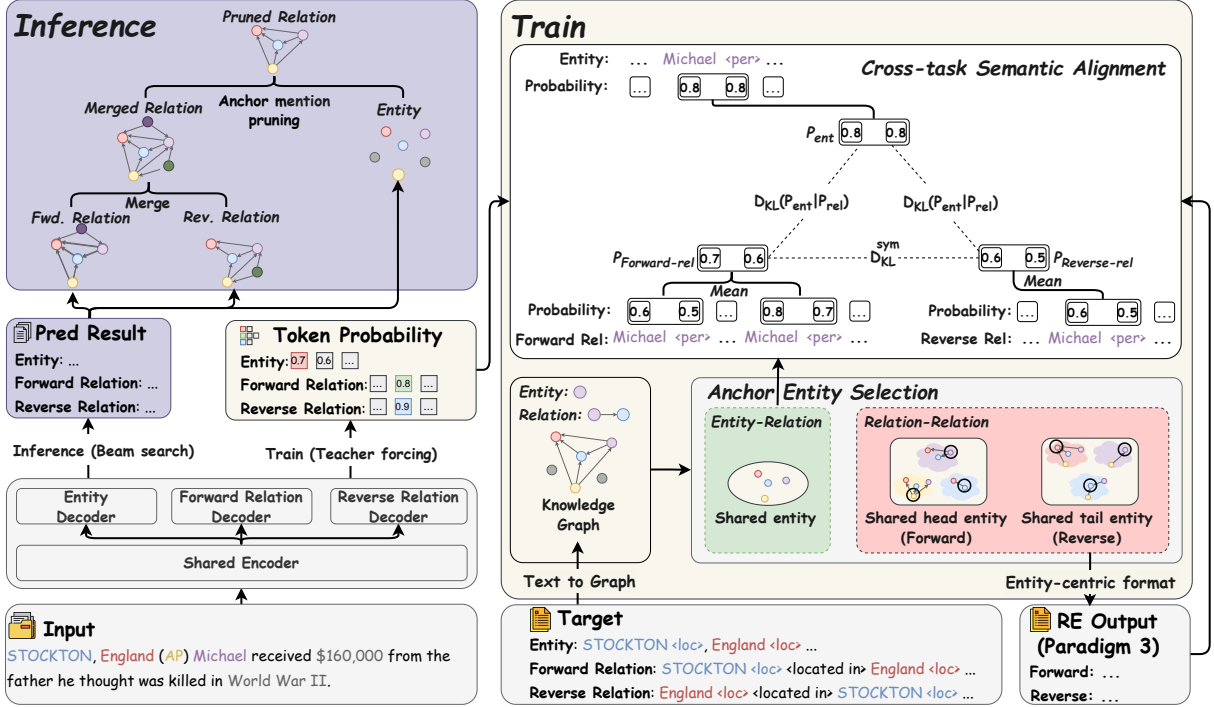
Inference

Pruned Relation

Anchor mention pruning

Merged Relation

Entity

Merge

Fwd. Relation

Rev. Relation

Pred Result
Entity: ...
Forward Relation: ...
Reverse Relation: ...

Token Probability
Entity: 0.7 0.6 ...
Forward Relation: ... 0.8 ...
Reverse Relation: ... 0.9 ...

Inference (Beam search)

Train (Teacher forcing)

Entity Decoder

Forward Relation Decoder

Reverse Relation Decoder

Shared Encoder

Input
STOCKTON, England (AP) Michael received $160,000 from the father he thought was killed in World War II.

Train

Entity: ... Michael <per> ...
Probability: ... 0.8 0.8 ...

Cross-task Semantic Alignment

$P_{ent}$ 0.8 0.8

$D_{KL}(P_{ent}|P_{rel})$

$D_{KL}(P_{ent}|P_{rel})$

$P_{Forward\text{-}rel}$ 0.7 0.6

$D_{KL}^{sym}$

0.6 0.5 $P_{Reverse\text{-}rel}$

Mean

Mean

Probability: 0.6 0.5 ... 0.8 0.7 ...
Forward Rel: Michael <per> ... Michael <per> ...

Probability: ... 0.6 0.5 ...
Reverse Rel: ... Michael <per> ...

Entity:
Relation:

Knowledge Graph

Anchor Entity Selection

Entity-Relation

Shared entity

Relation-Relation

Shared head entity (Forward)

Shared tail entity (Reverse)

Text to Graph

Entity-centric format

Target
Entity: STOCKTON <loc>, England <loc> ...
Forward Relation: STOCKTON <loc> <located in> England <loc> ...
Reverse Relation: England <loc> <located in> STOCKTON <loc> ...

RE Output (Paradigm 3)
Forward: ...
Reverse: ...